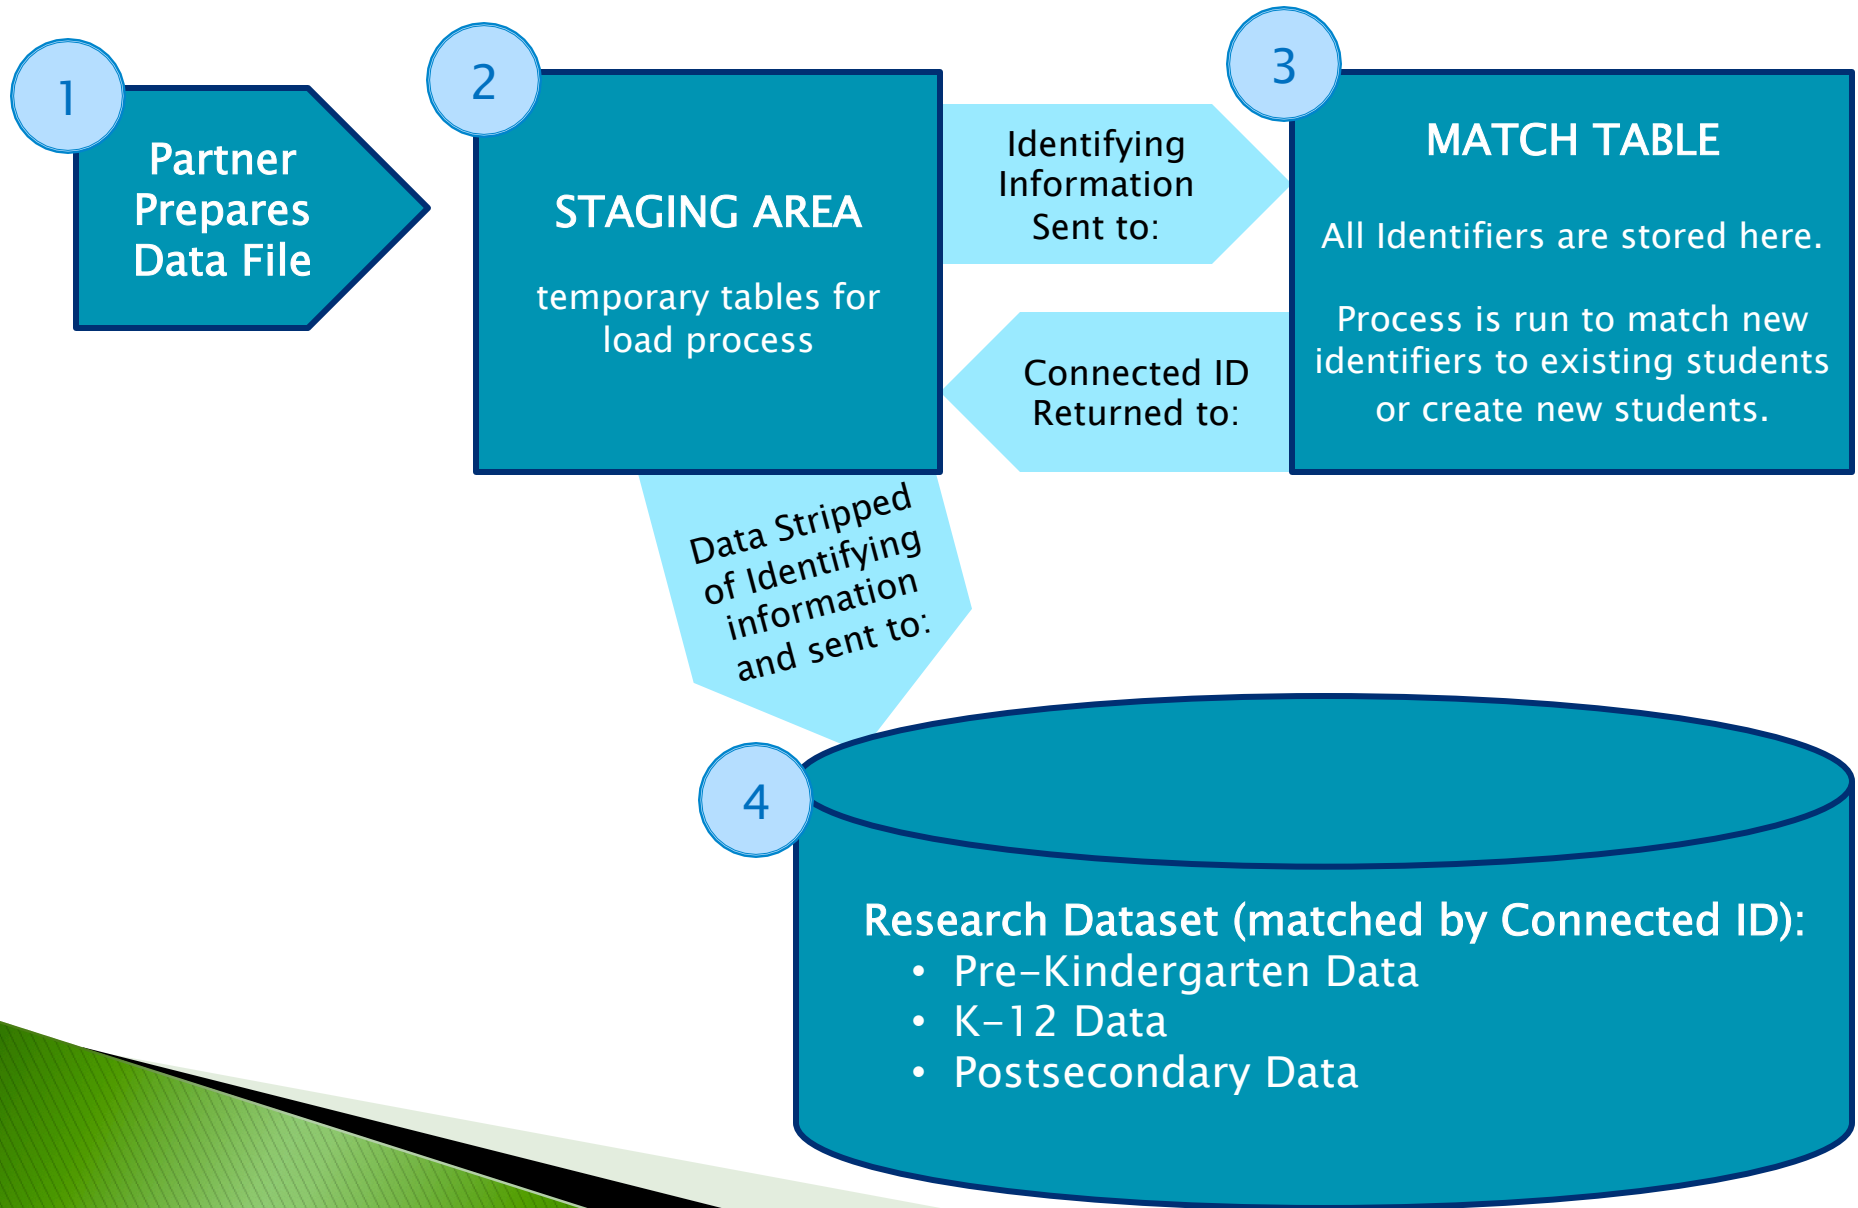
1

Partner Prepares Data File

2

STAGING AREA

temporary tables for load process

Identifying Information Sent to:

3

MATCH TABLE

All Identifiers are stored here.

Process is run to match new identifiers to existing students or create new students.

Connected ID Returned to:

Data Stripped of Identifying information and sent to:

4

Research Dataset (matched by Connected ID):
• Pre-Kindergarten Data
• K-12 Data
• Postsecondary Data